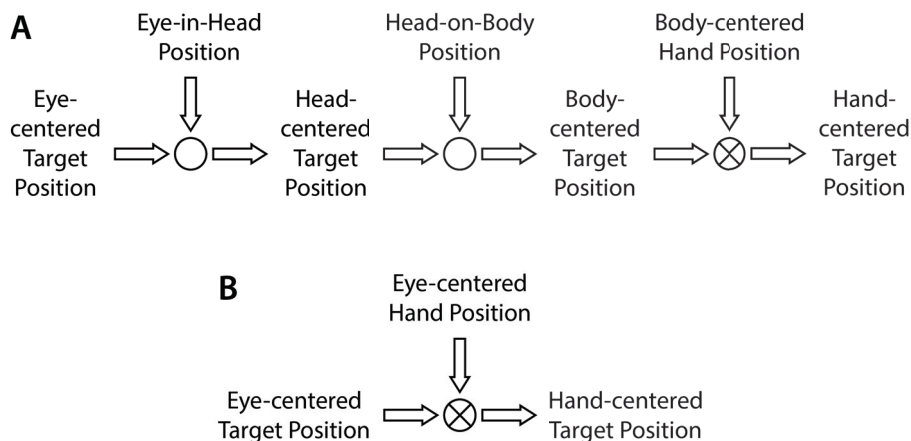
A

Eye-in-Head Position

Eye-centered Target Position

Head-centered Target Position

Head-on-Body Position

Body-centered Target Position

Body-centered Hand Position

Hand-centered Target Position

B

Eye-centered Hand Position

Eye-centered Target Position

Hand-centered Target Position